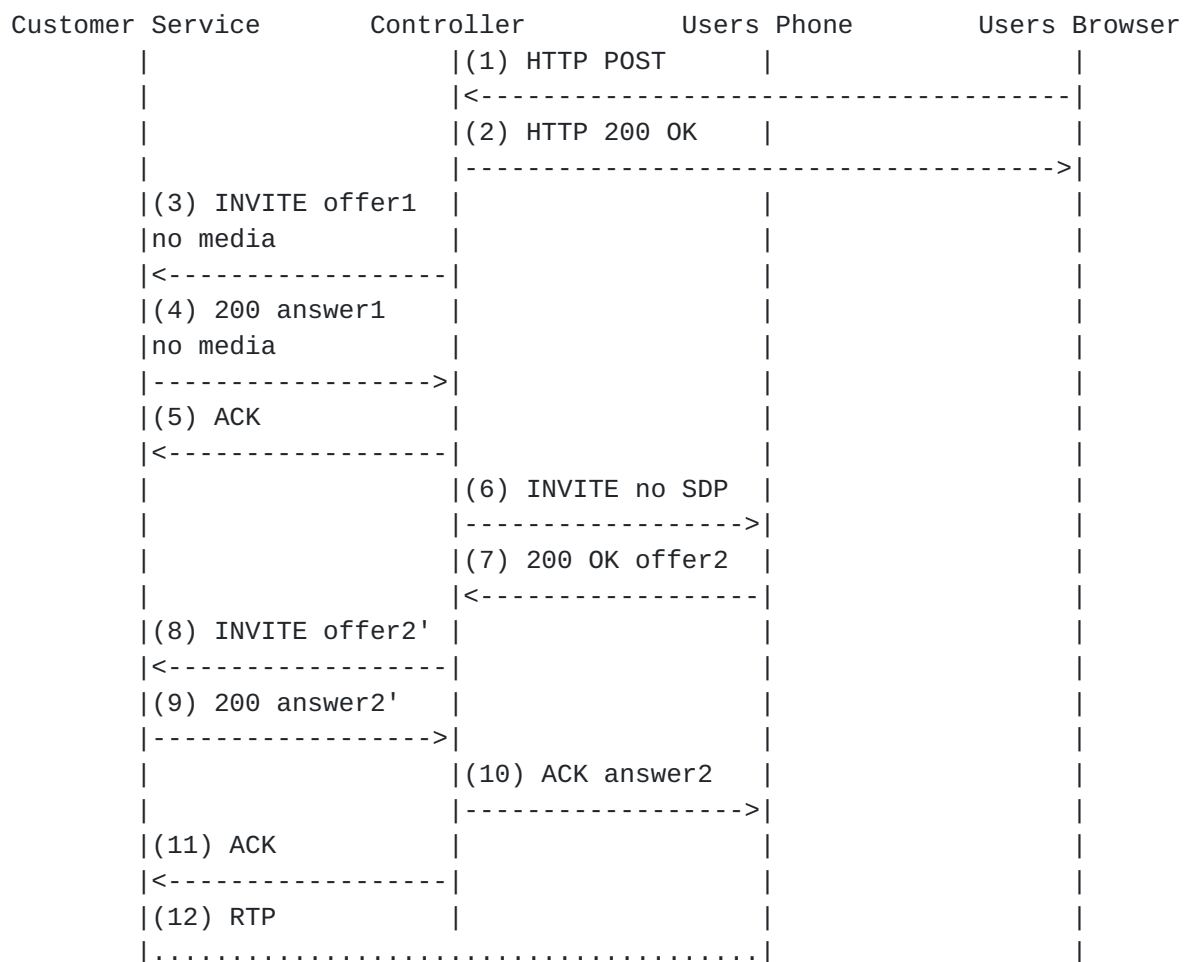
Customer Service        Controller          Users Phone          Users Browser
        |                    |(1) HTTP POST      |                    |
        |                    |<---------------------------------------|
        |                    |(2) HTTP 200 OK    |                    |
        |                    |--------------------------------------->|
        |(3) INVITE offer1   |                   |                    |
        |no media            |                   |                    |
        |<-------------------|                   |                    |
        |(4) 200 answer1     |                   |                    |
        |no media            |                   |                    |
        |------------------->|                   |                    |
        |(5) ACK             |                   |                    |
        |<-------------------|                   |                    |
        |                    |(6) INVITE no SDP  |                    |
        |                    |------------------>|                    |
        |                    |(7) 200 OK offer2  |                    |
        |                    |<------------------|                    |
        |(8) INVITE offer2'  |                   |                    |
        |<-------------------|                   |                    |
        |(9) 200 answer2'    |                   |                    |
        |------------------->|                   |                    |
        |                    |(10) ACK answer2   |                    |
        |                    |------------------>|                    |
        |(11) ACK            |                   |                    |
        |<-------------------|                   |                    |
        |(12) RTP            |                   |                    |
        |......................................|                    |